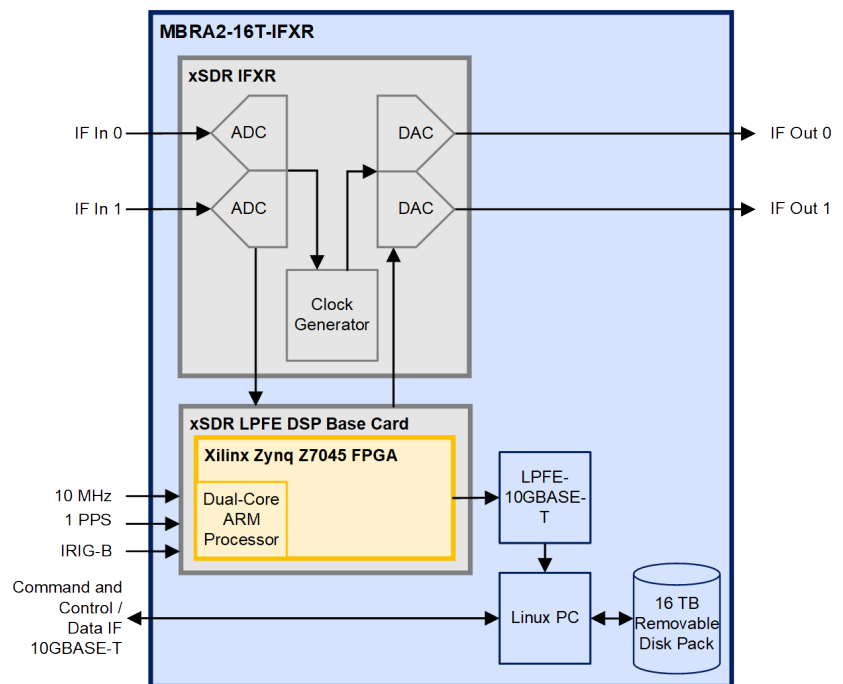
MBRA2-16T-IFXR

xSDR IFXR

IF In 0

IF In 1

ADC

ADC

DAC

DAC

IF Out 0

IF Out 1

Clock Generator

xSDR LPFE DSP Base Card

Xilinx Zynq Z7045 FPGA

Dual-Core ARM Processor

10 MHz

1 PPS

IRIG-B

LPFE-10GBASE-T

Command and Control / Data IF 10GBASE-T

Linux PC

16 TB Removable Disk Pack